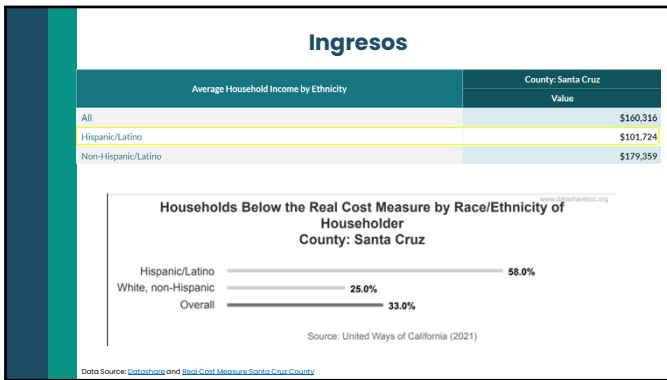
Ingresos

| Average Household Income by Ethnicity | County: Santa Cruz Value |
|---|---|
| All | $160,316 |
| Hispanic/Latino | $101,724 |
| Non-Hispanic/Latino | $179,359 |

www.datasharescc.org

Households Below the Real Cost Measure by Race/Ethnicity of Householder
County: Santa Cruz

Hispanic/Latino 58.0%
White, non-Hispanic 25.0%
Overall 33.0%

Source: United Ways of California (2021)

Data Source: Datashare and Real Cost Measure Santa Cruz County